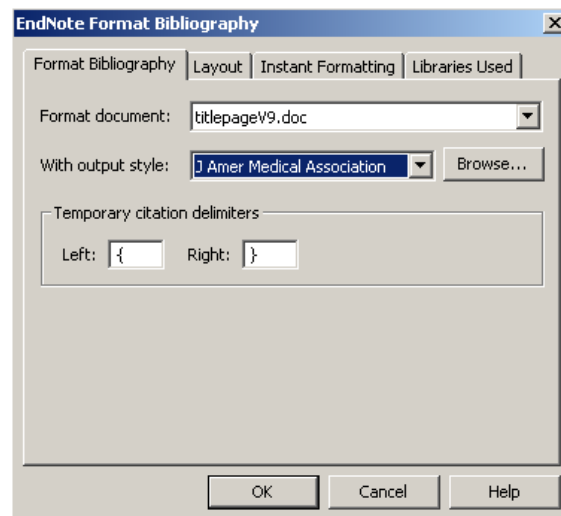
EndNote Format Bibliography
X

Format Bibliography | Layout | Instant Formatting | Libraries Used

Format document: titlepageV9.doc

With output style: J Amer Medical Association
Browse...

Temporary citation delimiters

Left: {
Right: }

OK
Cancel
Help